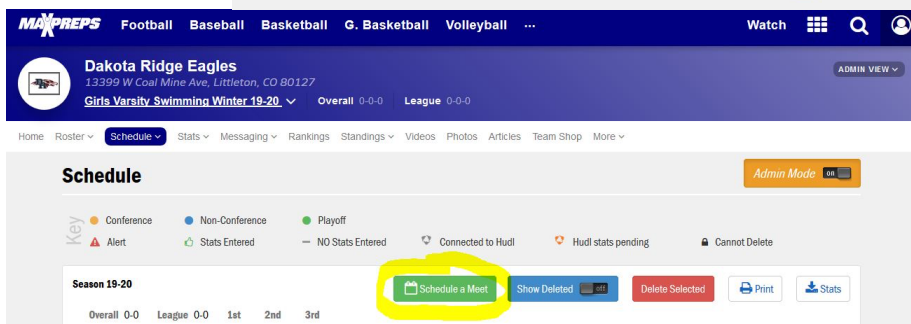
MAXPREPS Football Baseball Basketball G. Basketball Volleyball ··· Watch

Dakota Ridge Eagles
13399 W Coal Mine Ave, Littleton, CO 80127
Girls Varsity Swimming Winter 19-20 Overall 0-0-0 League 0-0-0

ADMIN VIEW

Home Roster Schedule Stats Messaging Rankings Standings Videos Photos Articles Team Shop More

Schedule

Admin Mode on

Key
Conference Non-Conference Playoff
Alert Stats Entered NO Stats Entered Connected to Hudl Hudl stats pending Cannot Delete

Season 19-20
Schedule a Meet Show Deleted off Delete Selected Print Stats

Overall 0-0 League 0-0 1st 2nd 3rd